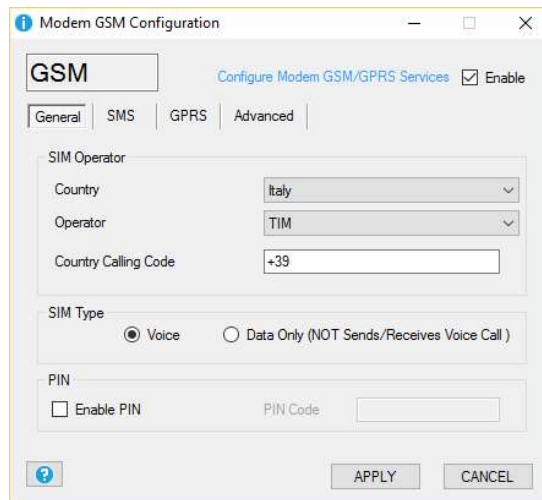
Modem GSM Configuration

GSM

Configure Modem GSM/GPRS Services

Enable

General | SMS | GPRS | Advanced

SIM Operator

Country | Italy

Operator | TIM

Country Calling Code | +39

SIM Type

Voice

Data Only (NOT Sends/Receives Voice Call )

PIN

Enable PIN

PIN Code

APPLY

CANCEL